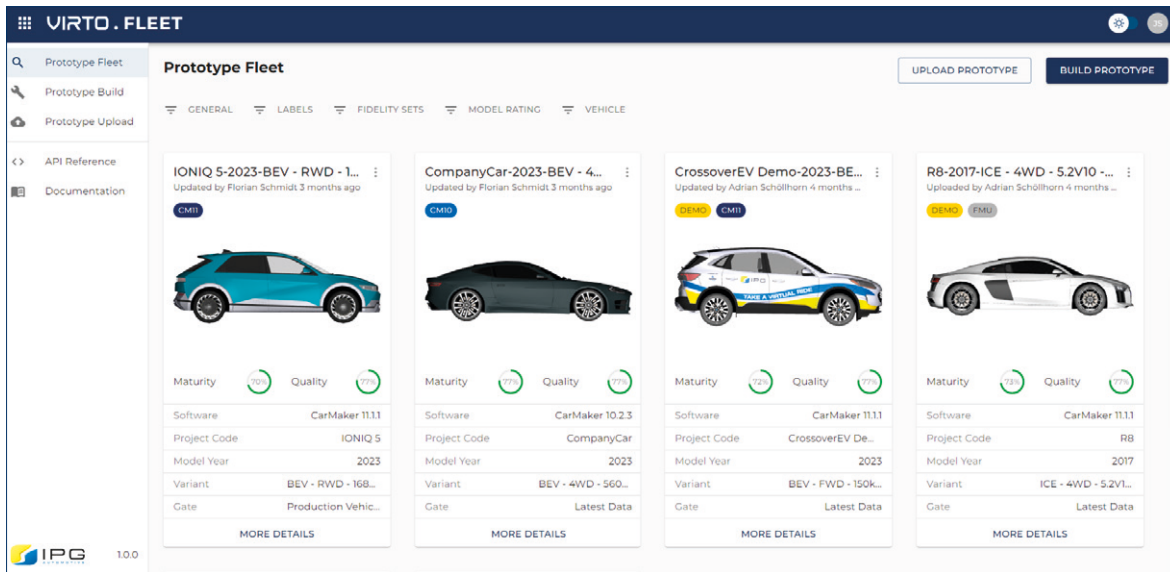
VIRTO.FLEET

JS

Prototype Fleet
Prototype Build
Prototype Upload
API Reference
Documentation

IPG AUTOMOTIVE 1.0.0

Prototype Fleet

UPLOAD PROTOTYPE
BUILD PROTOTYPE

GENERAL LABELS FIDELITY SETS MODEL RATING VEHICLE

IONIQ 5-2023-BEV - RWD - 1...
Updated by Florian Schmidt 3 months ago
CM11

Maturity 70% Quality 77%

| Software | CarMaker 11.1.1 |
|---|---|
| Project Code | IONIQ 5 |
| Model Year | 2023 |
| Variant | BEV - RWD - 168... |
| Gate | Production Vehic... |

MORE DETAILS

CompanyCar-2023-BEV - 4...
Updated by Florian Schmidt 3 months ago
CM10

Maturity 77% Quality 77%

| Software | CarMaker 10.2.3 |
|---|---|
| Project Code | CompanyCar |
| Model Year | 2023 |
| Variant | BEV - 4WD - 560... |
| Gate | Latest Data |

MORE DETAILS

CrossoverEV Demo-2023-BE...
Updated by Adrian Schöllhorn 4 months ...
DEMO CM11

TAKE A VIRTUAL RIDE!

Maturity 72% Quality 77%

| Software | CarMaker 11.1.1 |
|---|---|
| Project Code | CrossoverEV De... |
| Model Year | 2023 |
| Variant | BEV - FWD - 150k... |
| Gate | Latest Data |

MORE DETAILS

R8-2017-ICE - 4WD - 5.2V10 -...
Uploaded by Adrian Schöllhorn 4 months ...
DEMO FMU

Maturity 73% Quality 77%

| Software | CarMaker 11.1.1 |
|---|---|
| Project Code | R8 |
| Model Year | 2017 |
| Variant | ICE - 4WD - 5.2V1... |
| Gate | Latest Data |

MORE DETAILS